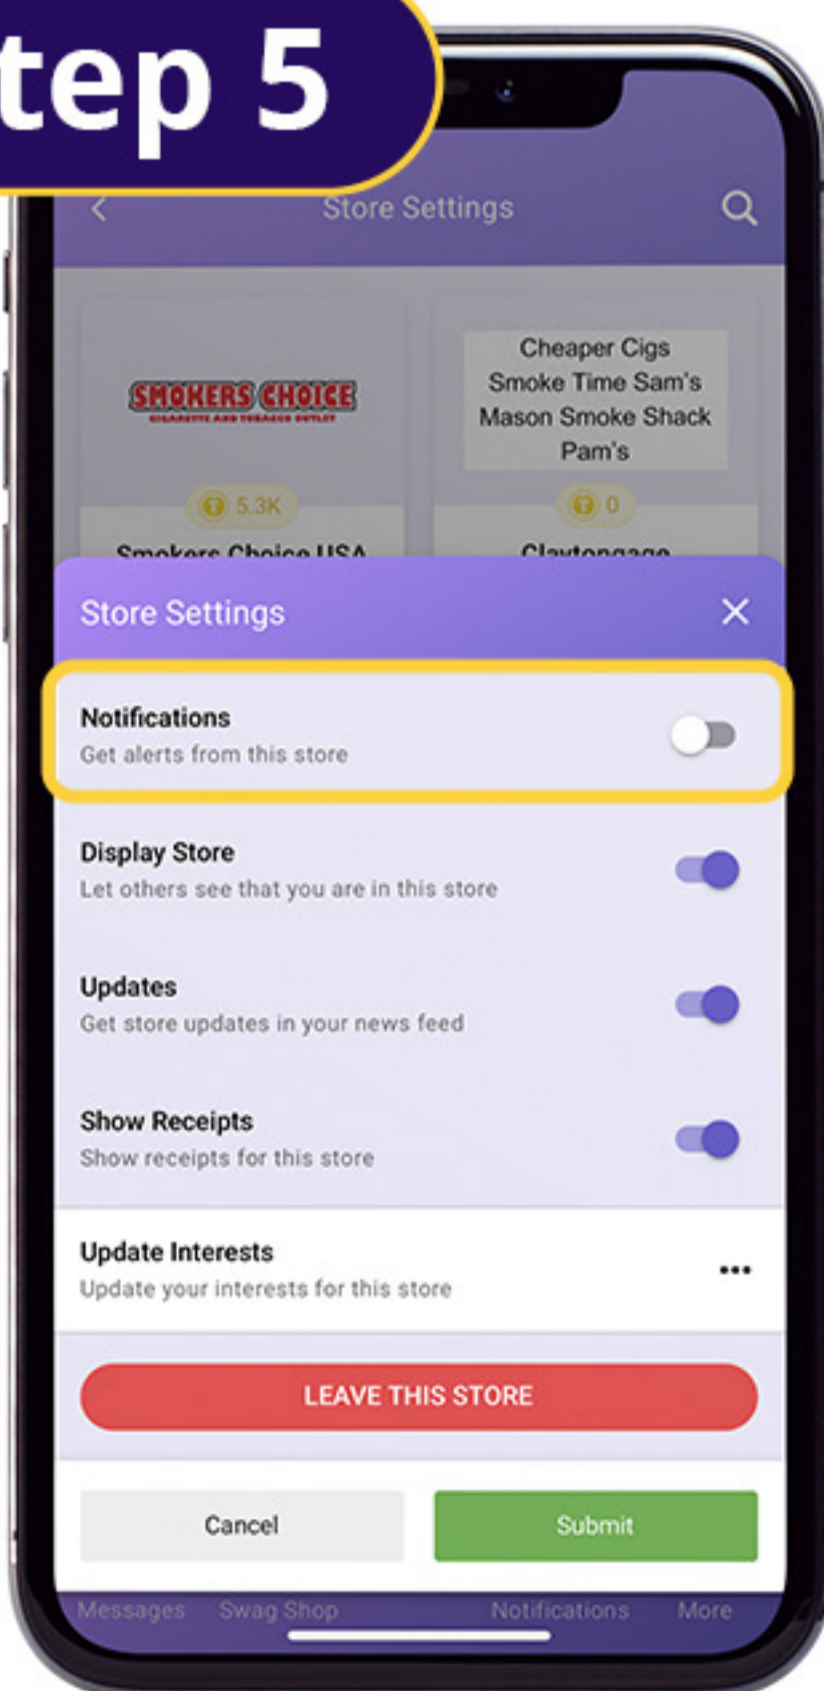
tep 5

Store Settings

SMOKERS CHOICE

5.3K

Smokers Choice USA

Cheaper Cigs Smoke Time Sam's Mason Smoke Shack Pam's

0

Claytongage

Store Settings

×

Notifications
Get alerts from this store

Display Store
Let others see that you are in this store

Updates
Get store updates in your news feed

Show Receipts
Show receipts for this store

Update Interests
Update your interests for this store

•••

LEAVE THIS STORE

Cancel

Submit

Messages Swag Shop Notifications More